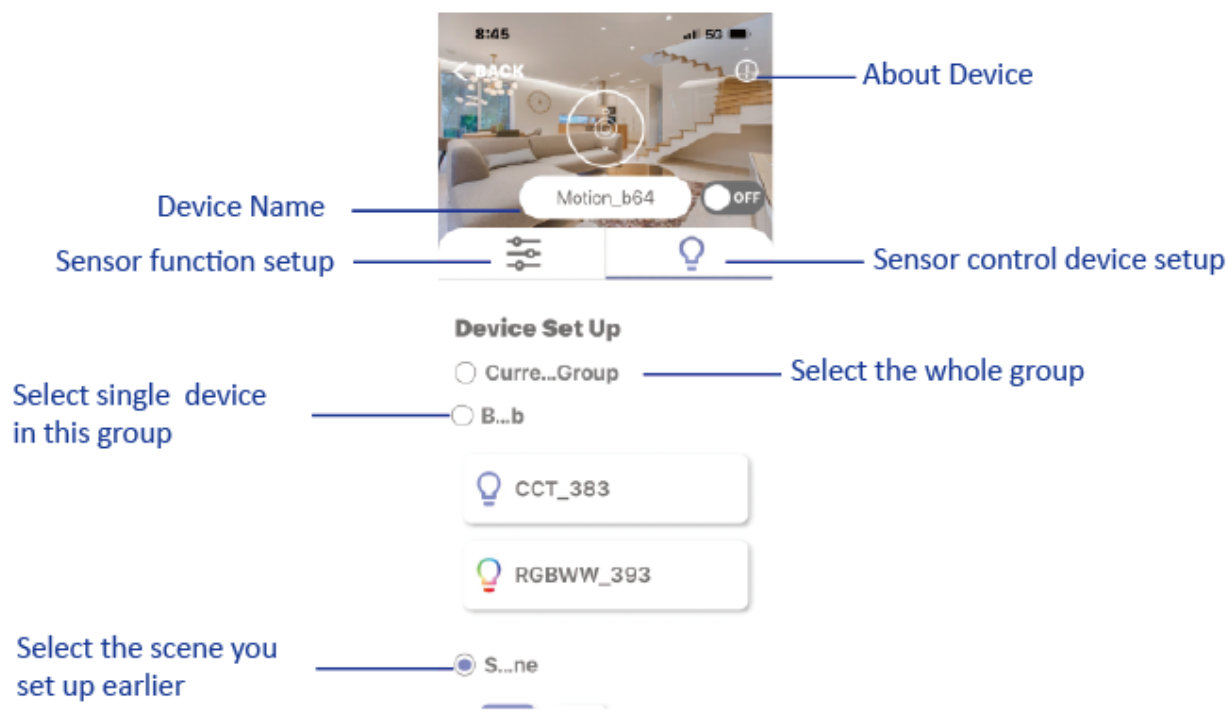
8:45
5G
BACK
About Device
Device Name
Motion_b64
OFF
Sensor function setup
Sensor control device setup
Device Set Up
Curre...Group
Select the whole group
Select single device in this group
B...b
CCT_383
RGBWW_393
Select the scene you set up earlier
S...ne